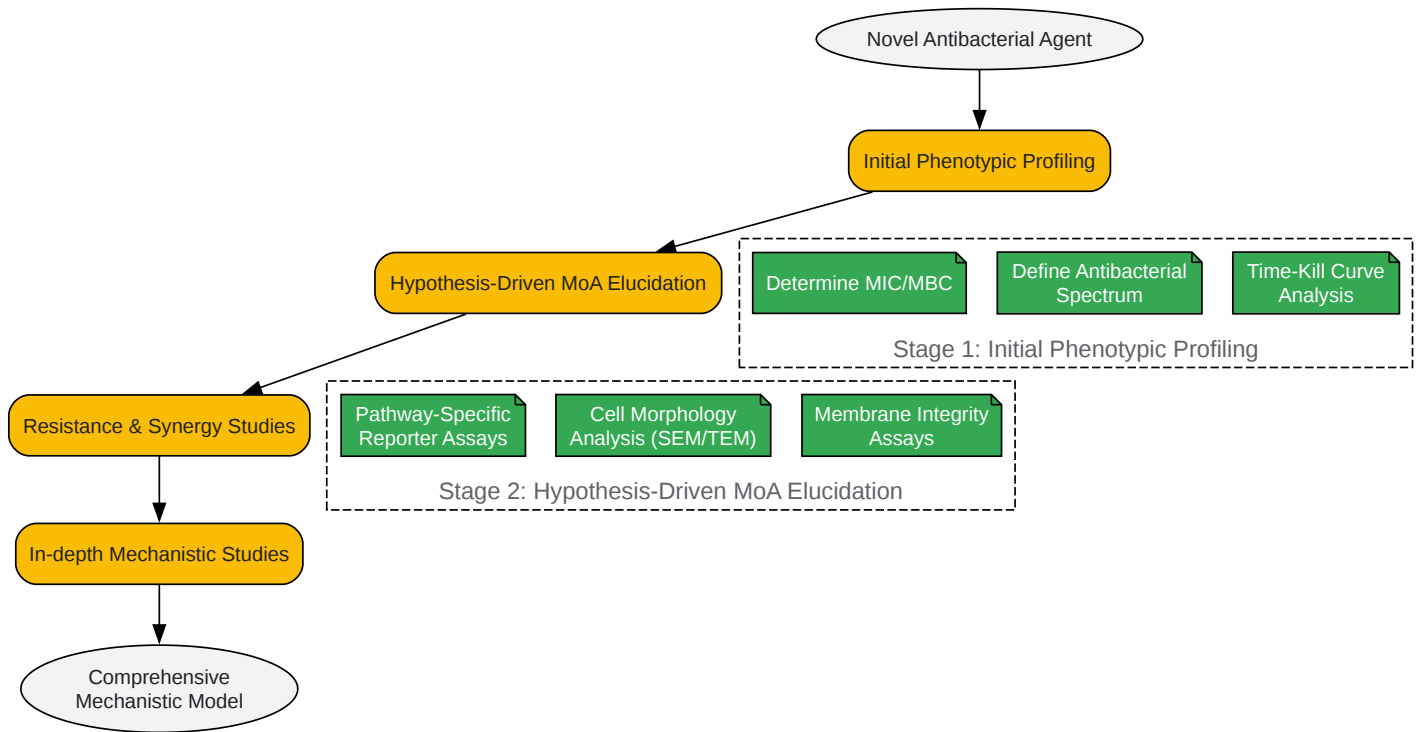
Novel Antibacterial Agent

Initial Phenotypic Profiling

Hypothesis-Driven MoA Elucidation

Determine MIC/MBC

Define Antibacterial Spectrum

Time-Kill Curve Analysis

Stage 1: Initial Phenotypic Profiling

Resistance & Synergy Studies

Pathway-Specific Reporter Assays

Cell Morphology Analysis (SEM/TEM)

Membrane Integrity Assays

Stage 2: Hypothesis-Driven MoA Elucidation

In-depth Mechanistic Studies

Comprehensive Mechanistic Model